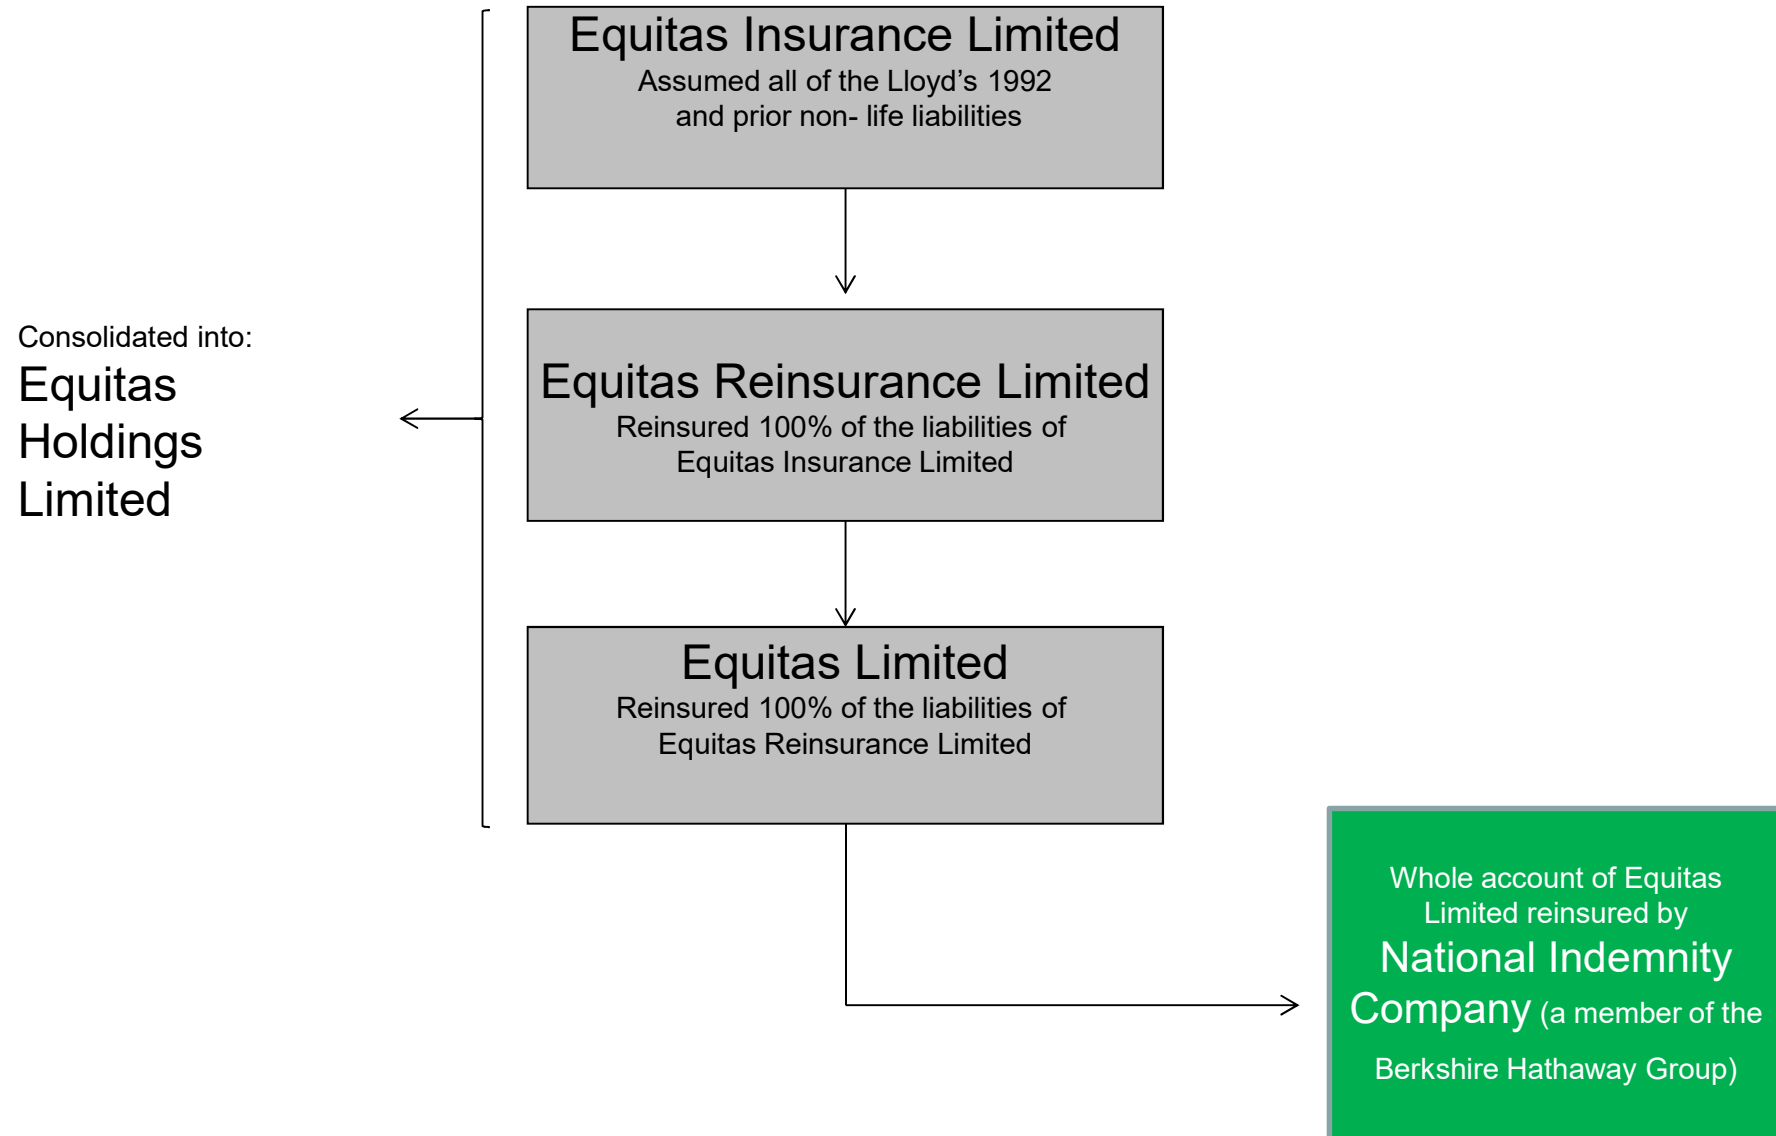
Equitas Insurance Limited
Assumed all of the Lloyd’s 1992 and prior non- life liabilities

Consolidated into:
Equitas Holdings Limited

Equitas Reinsurance Limited
Reinsured 100% of the liabilities of Equitas Insurance Limited

Equitas Limited
Reinsured 100% of the liabilities of Equitas Reinsurance Limited

Whole account of Equitas Limited reinsured by
National Indemnity Company (a member of the Berkshire Hathaway Group)